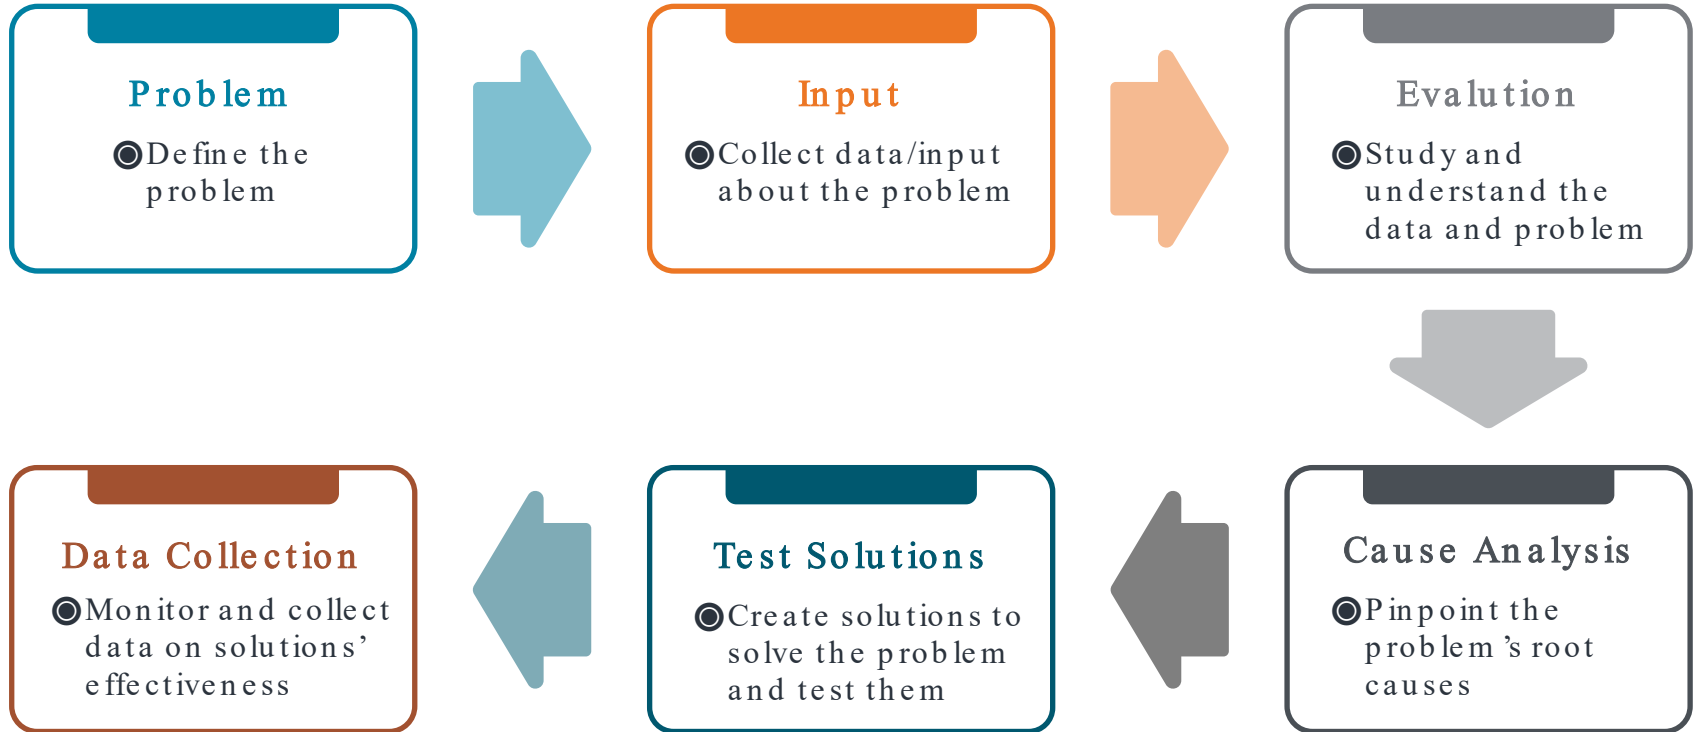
Problem

Define the problem

Input

Collect data/input about the problem

Evalution

Study and understand the data and problem

Cause Analysis

Pinpoint the problem's root causes

Test Solutions

Create solutions to solve the problem and test them

Data Collection

Monitor and collect data on solutions' effectiveness